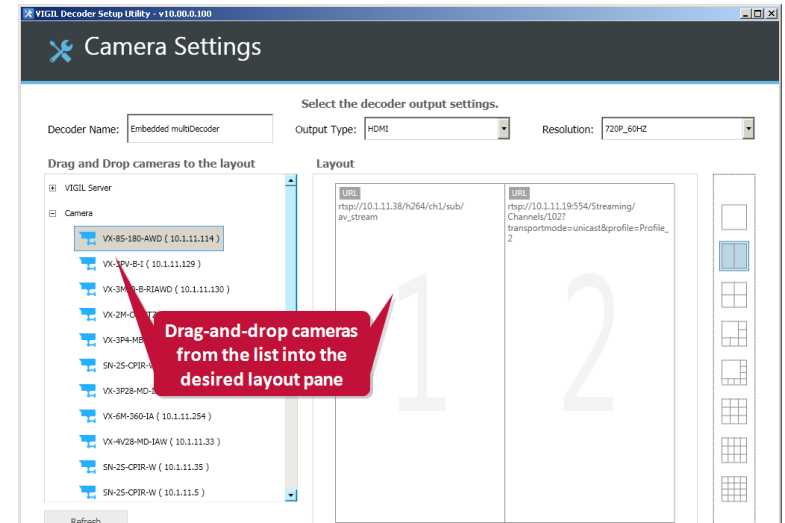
VIGIL Decoder Setup Utility - v10.00.0.100

Camera Settings

Select the decoder output settings.

Decoder Name: Embedded multiDecoder

Output Type: HDMI

Resolution: 720P_60HZ

Drag and Drop cameras to the layout

Layout

VIGIL Server

Camera

VX-85-180-AWD ( 10.1.11.114 )

VX-3PV-B-I ( 10.1.11.129 )

VX-3M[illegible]-B-RIAWD ( 10.1.11.130 )

VX-2M-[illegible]

VX-3P4-M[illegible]

SN-2S-CPIR-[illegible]

VX-3P28-MD-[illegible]

VX-6M-360-IA ( 10.1.11.254 )

VX-4V28-MD-IAW ( 10.1.11.33 )

SN-2S-CPIR-W ( 10.1.11.35 )

SN-2S-CPIR-W ( 10.1.11.5 )

Refresh

URL
rtsp://10.1.11.38/h264/ch1/sub/av_stream

1

URL
rtsp://10.1.11.19:554/Streaming/Channels/102?transportmode=unicast&profile=Profile_2

2

Drag-and-drop cameras from the list into the desired layout pane